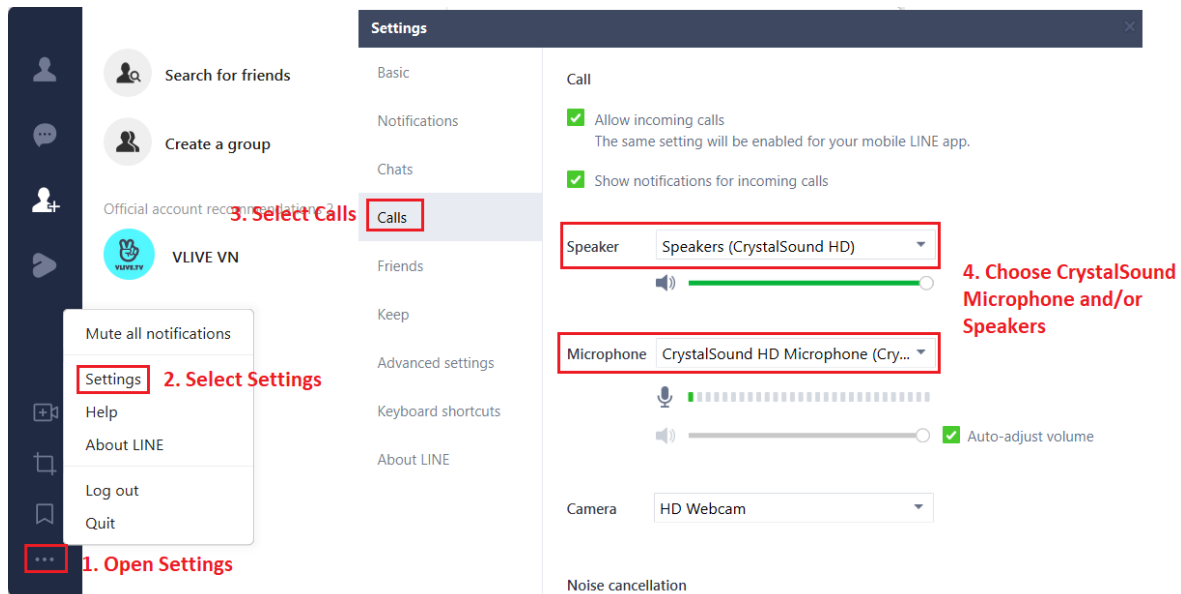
Search for friends

Create a group

Official account recommendations 2 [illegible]

VLIVE VN

VLIVE.TV

Mute all notifications

Settings

Help

About LINE

Log out

Quit

1. Open Settings

2. Select Settings

3. Select Calls

Settings

Basic

Notifications

Chats

Calls

Friends

Keep

Advanced settings

Keyboard shortcuts

About LINE

Call

Allow incoming calls
The same setting will be enabled for your mobile LINE app.

Show notifications for incoming calls

Speaker Speakers (CrystalSound HD)

Microphone CrystalSound HD Microphone (Cry...

Auto-adjust volume

Camera HD Webcam

Noise cancellation

4. Choose CrystalSound Microphone and/or Speakers